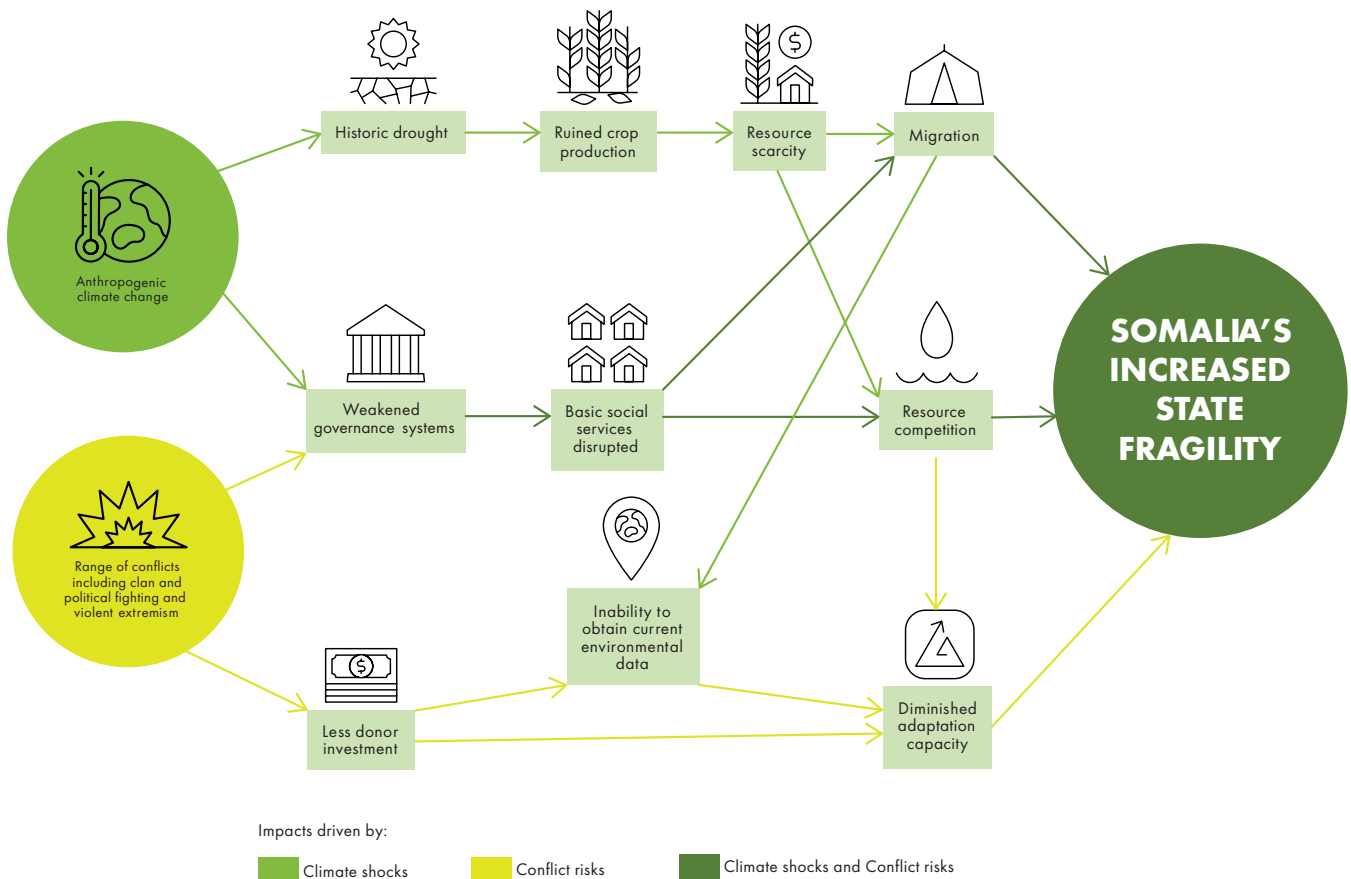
Anthropogenic climate change

Historic drought

Ruined crop production

Resource scarcity

Migration

Weakened governance systems

Basic social services disrupted

Resource competition

SOMALIA'S INCREASED STATE FRAGILITY

Range of conflicts including clan and political fighting and violent extremism

Inability to obtain current environmental data

Less donor investment

Diminished adaptation capacity

Impacts driven by:

Climate shocks

Conflict risks

Climate shocks and Conflict risks